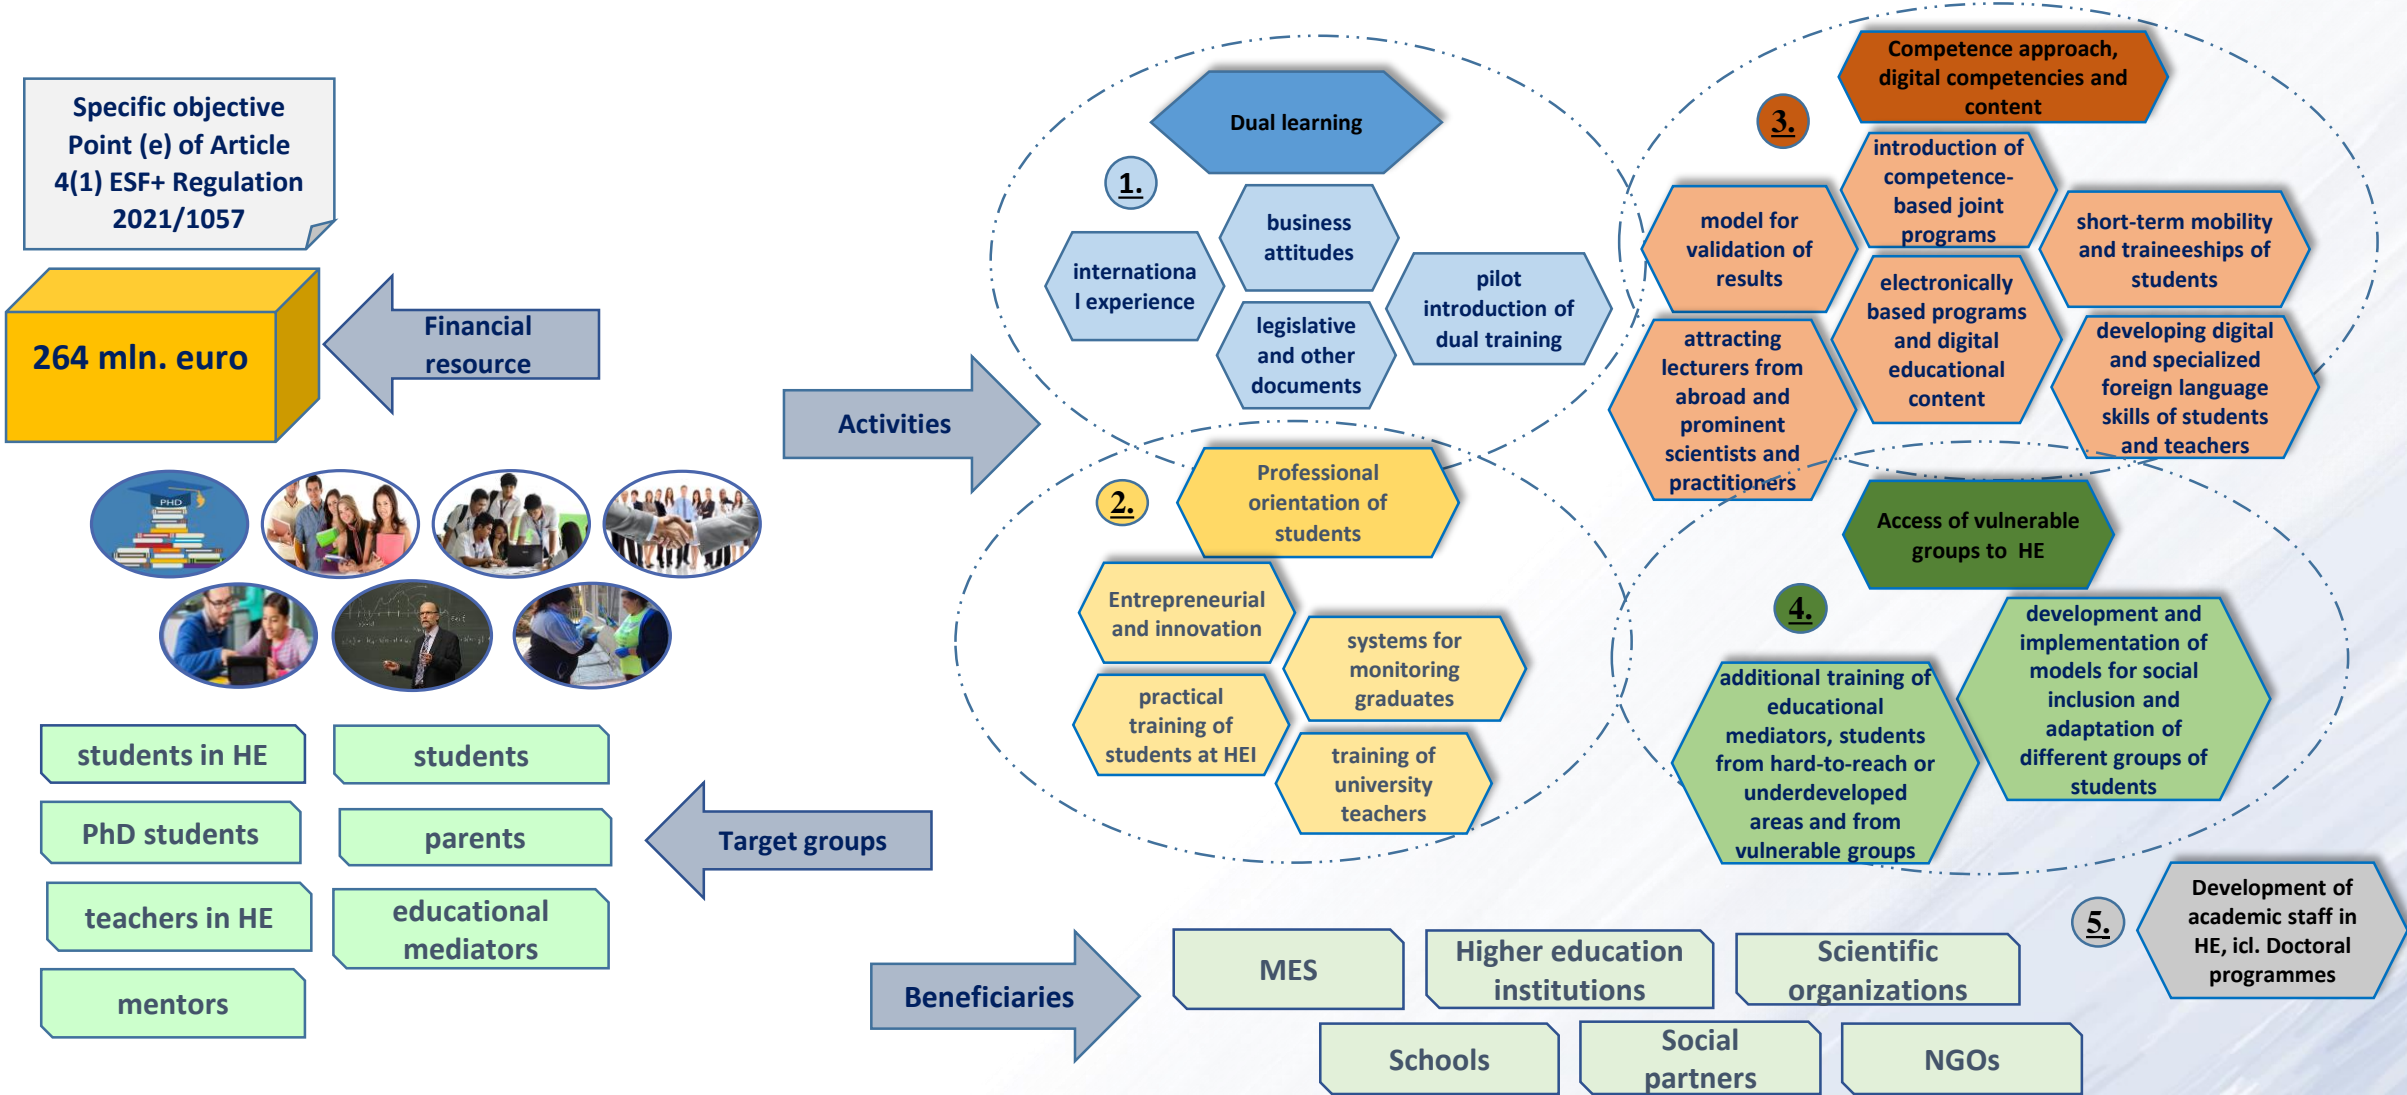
Specific objective Point (e) of Article 4(1) ESF+ Regulation 2021/1057

264 mln. euro

Financial resource

PHD

students in HE

students

PhD students

parents

teachers in HE

educational mediators

mentors

Target groups

Activities

Dual learning

1.

business attitudes

internationa l experience

pilot introduction of dual training

legislative and other documents

Competence approach, digital competencies and content

3.

introduction of competence-based joint programs

model for validation of results

short-term mobility and traineeships of students

electronically based programs and digital educational content

attracting lecturers from abroad and prominent scientists and practitioners

developing digital and specialized foreign language skills of students and teachers

Professional orientation of students

2.

Entrepreneurial and innovation

systems for monitoring graduates

practical training of students at HEI

training of university teachers

Access of vulnerable groups to HE

4.

development and implementation of models for social inclusion and adaptation of different groups of students

additional training of educational mediators, students from hard-to-reach or underdeveloped areas and from vulnerable groups

5.

Development of academic staff in HE, icl. Doctoral programmes

Beneficiaries

MES

Higher education institutions

Scientific organizations

Schools

Social partners

NGOs